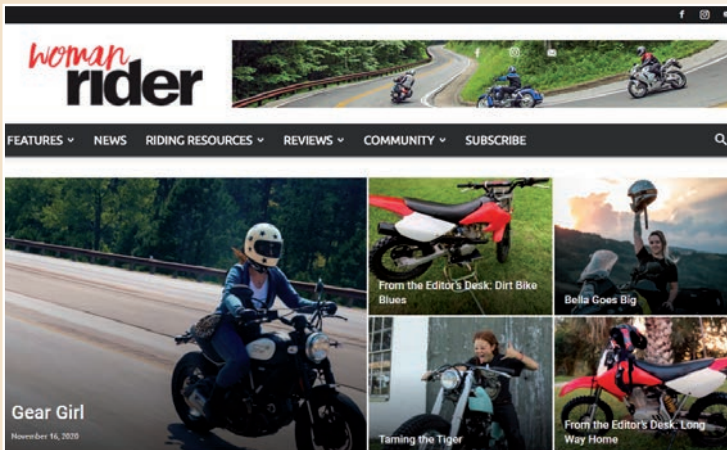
woman rider

FEATURES ⌄ NEWS RIDING RESOURCES ⌄ REVIEWS ⌄ COMMUNITY ⌄ SUBSCRIBE

Gear Girl
November 16, 2020

From the Editor's Desk: Dirt Bike Blues

Bella Goes Big

Taming the Tiger

From the Editor's Desk: Long Way Home